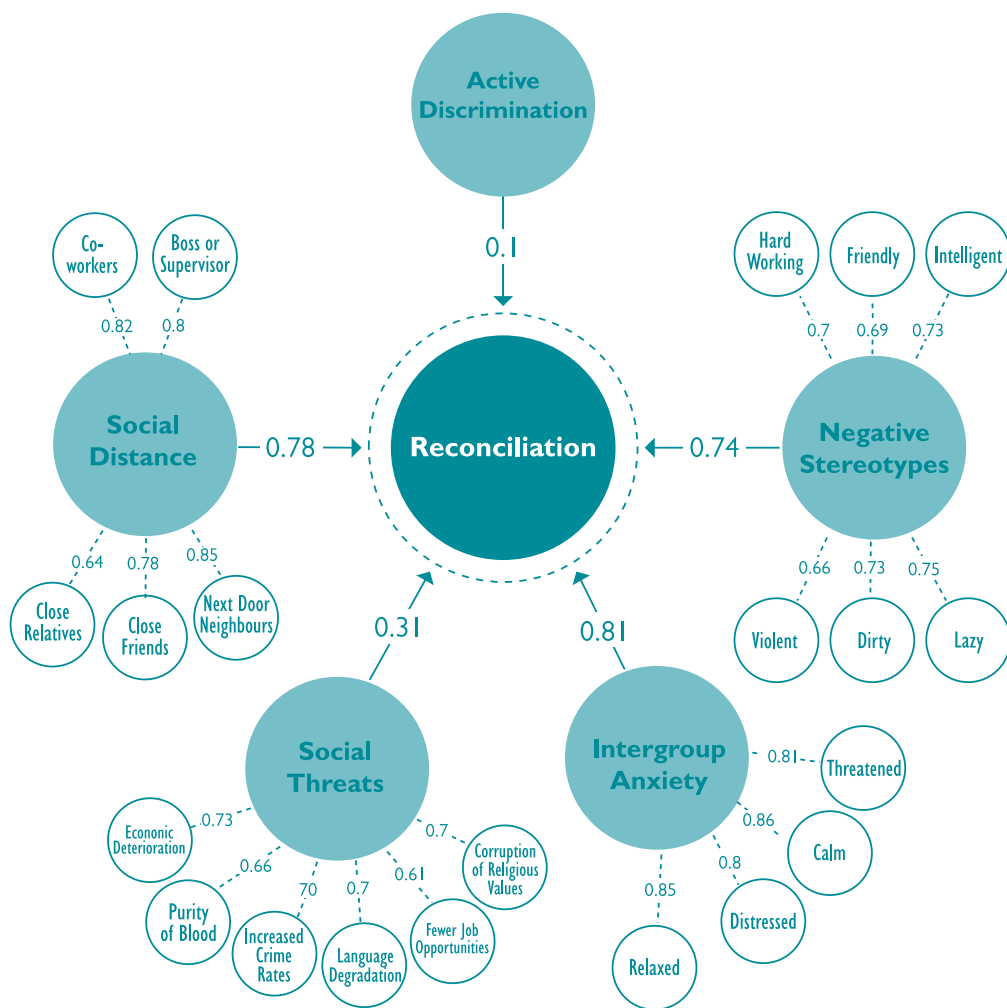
Active Discrimination

0.1

Co-workers

Boss or Supervisor

0.82

0.8

Hard Working

Friendly

Intelligent

0.7

0.69

0.73

Social Distance

0.78

Reconciliation

0.74

Negative Stereotypes

0.64

0.78

0.85

Close Relatives

Close Friends

Next Door Neighbours

0.66

0.73

0.75

Violent

Dirty

Lazy

0.31

0.81

Social Threats

Intergroup Anxiety

0.81

Threatened

Econonic Deterioration

0.73

0.7

Corruption of Religious Values

0.86

Calm

0.66

0.8

Purity of Blood

70

0.7

0.61

0.85

Distressed

Increased Crime Rates

Language Degradation

Fewer Job Opportunities

Relaxed